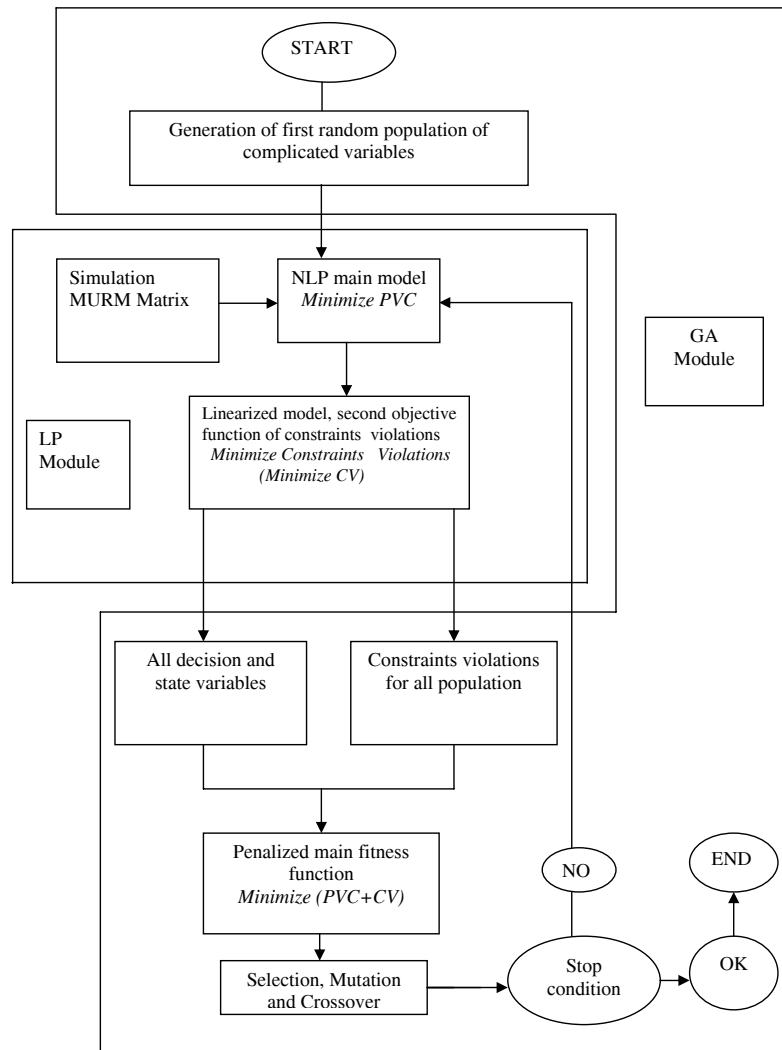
START

Generation of first random population of complicated variables

Simulation MURM Matrix

NLP main model
*Minimize PVC*

GA Module

Linearized model, second objective function of constraints violations
*Minimize Constraints Violations (Minimize CV)*

LP Module

All decision and state variables

Constraints violations for all population

Penalized main fitness function
*Minimize (PVC+CV)*

NO

END

Selection, Mutation and Crossover

Stop condition

OK